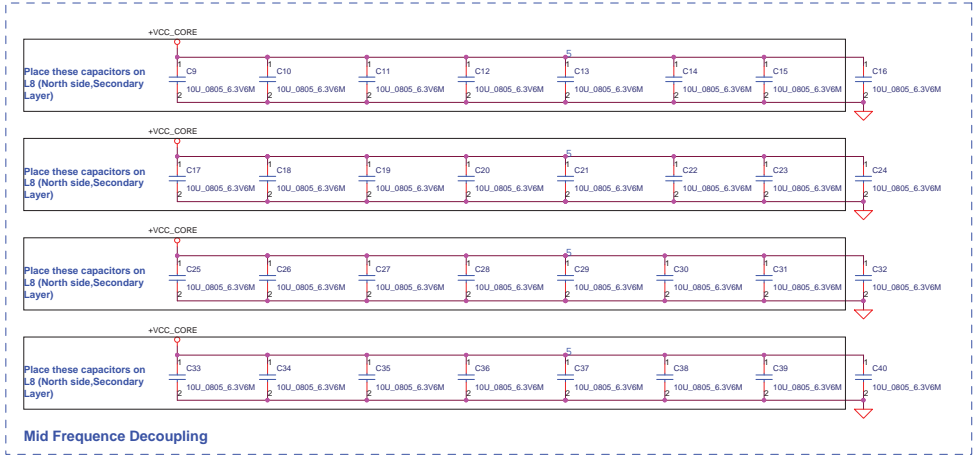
+VCC_CORE

Place these capacitors on L8 (North side,Secondary Layer)

C9 10U_0805_6.3V6M
C10 10U_0805_6.3V6M
C11 10U_0805_6.3V6M
C12 10U_0805_6.3V6M
C13 10U_0805_6.3V6M
C14 10U_0805_6.3V6M
C15 10U_0805_6.3V6M
C16 10U_0805_6.3V6M

+VCC_CORE

Place these capacitors on L8 (North side,Secondary Layer)

C17 10U_0805_6.3V6M
C18 10U_0805_6.3V6M
C19 10U_0805_6.3V6M
C20 10U_0805_6.3V6M
C21 10U_0805_6.3V6M
C22 10U_0805_6.3V6M
C23 10U_0805_6.3V6M
C24 10U_0805_6.3V6M

+VCC_CORE

Place these capacitors on L8 (North side,Secondary Layer)

C25 10U_0805_6.3V6M
C26 10U_0805_6.3V6M
C27 10U_0805_6.3V6M
C28 10U_0805_6.3V6M
C29 10U_0805_6.3V6M
C30 10U_0805_6.3V6M
C31 10U_0805_6.3V6M
C32 10U_0805_6.3V6M

+VCC_CORE

Place these capacitors on L8 (North side,Secondary Layer)

C33 10U_0805_6.3V6M
C34 10U_0805_6.3V6M
C35 10U_0805_6.3V6M
C36 10U_0805_6.3V6M
C37 10U_0805_6.3V6M
C38 10U_0805_6.3V6M
C39 10U_0805_6.3V6M
C40 10U_0805_6.3V6M

Mid Frequence Decoupling